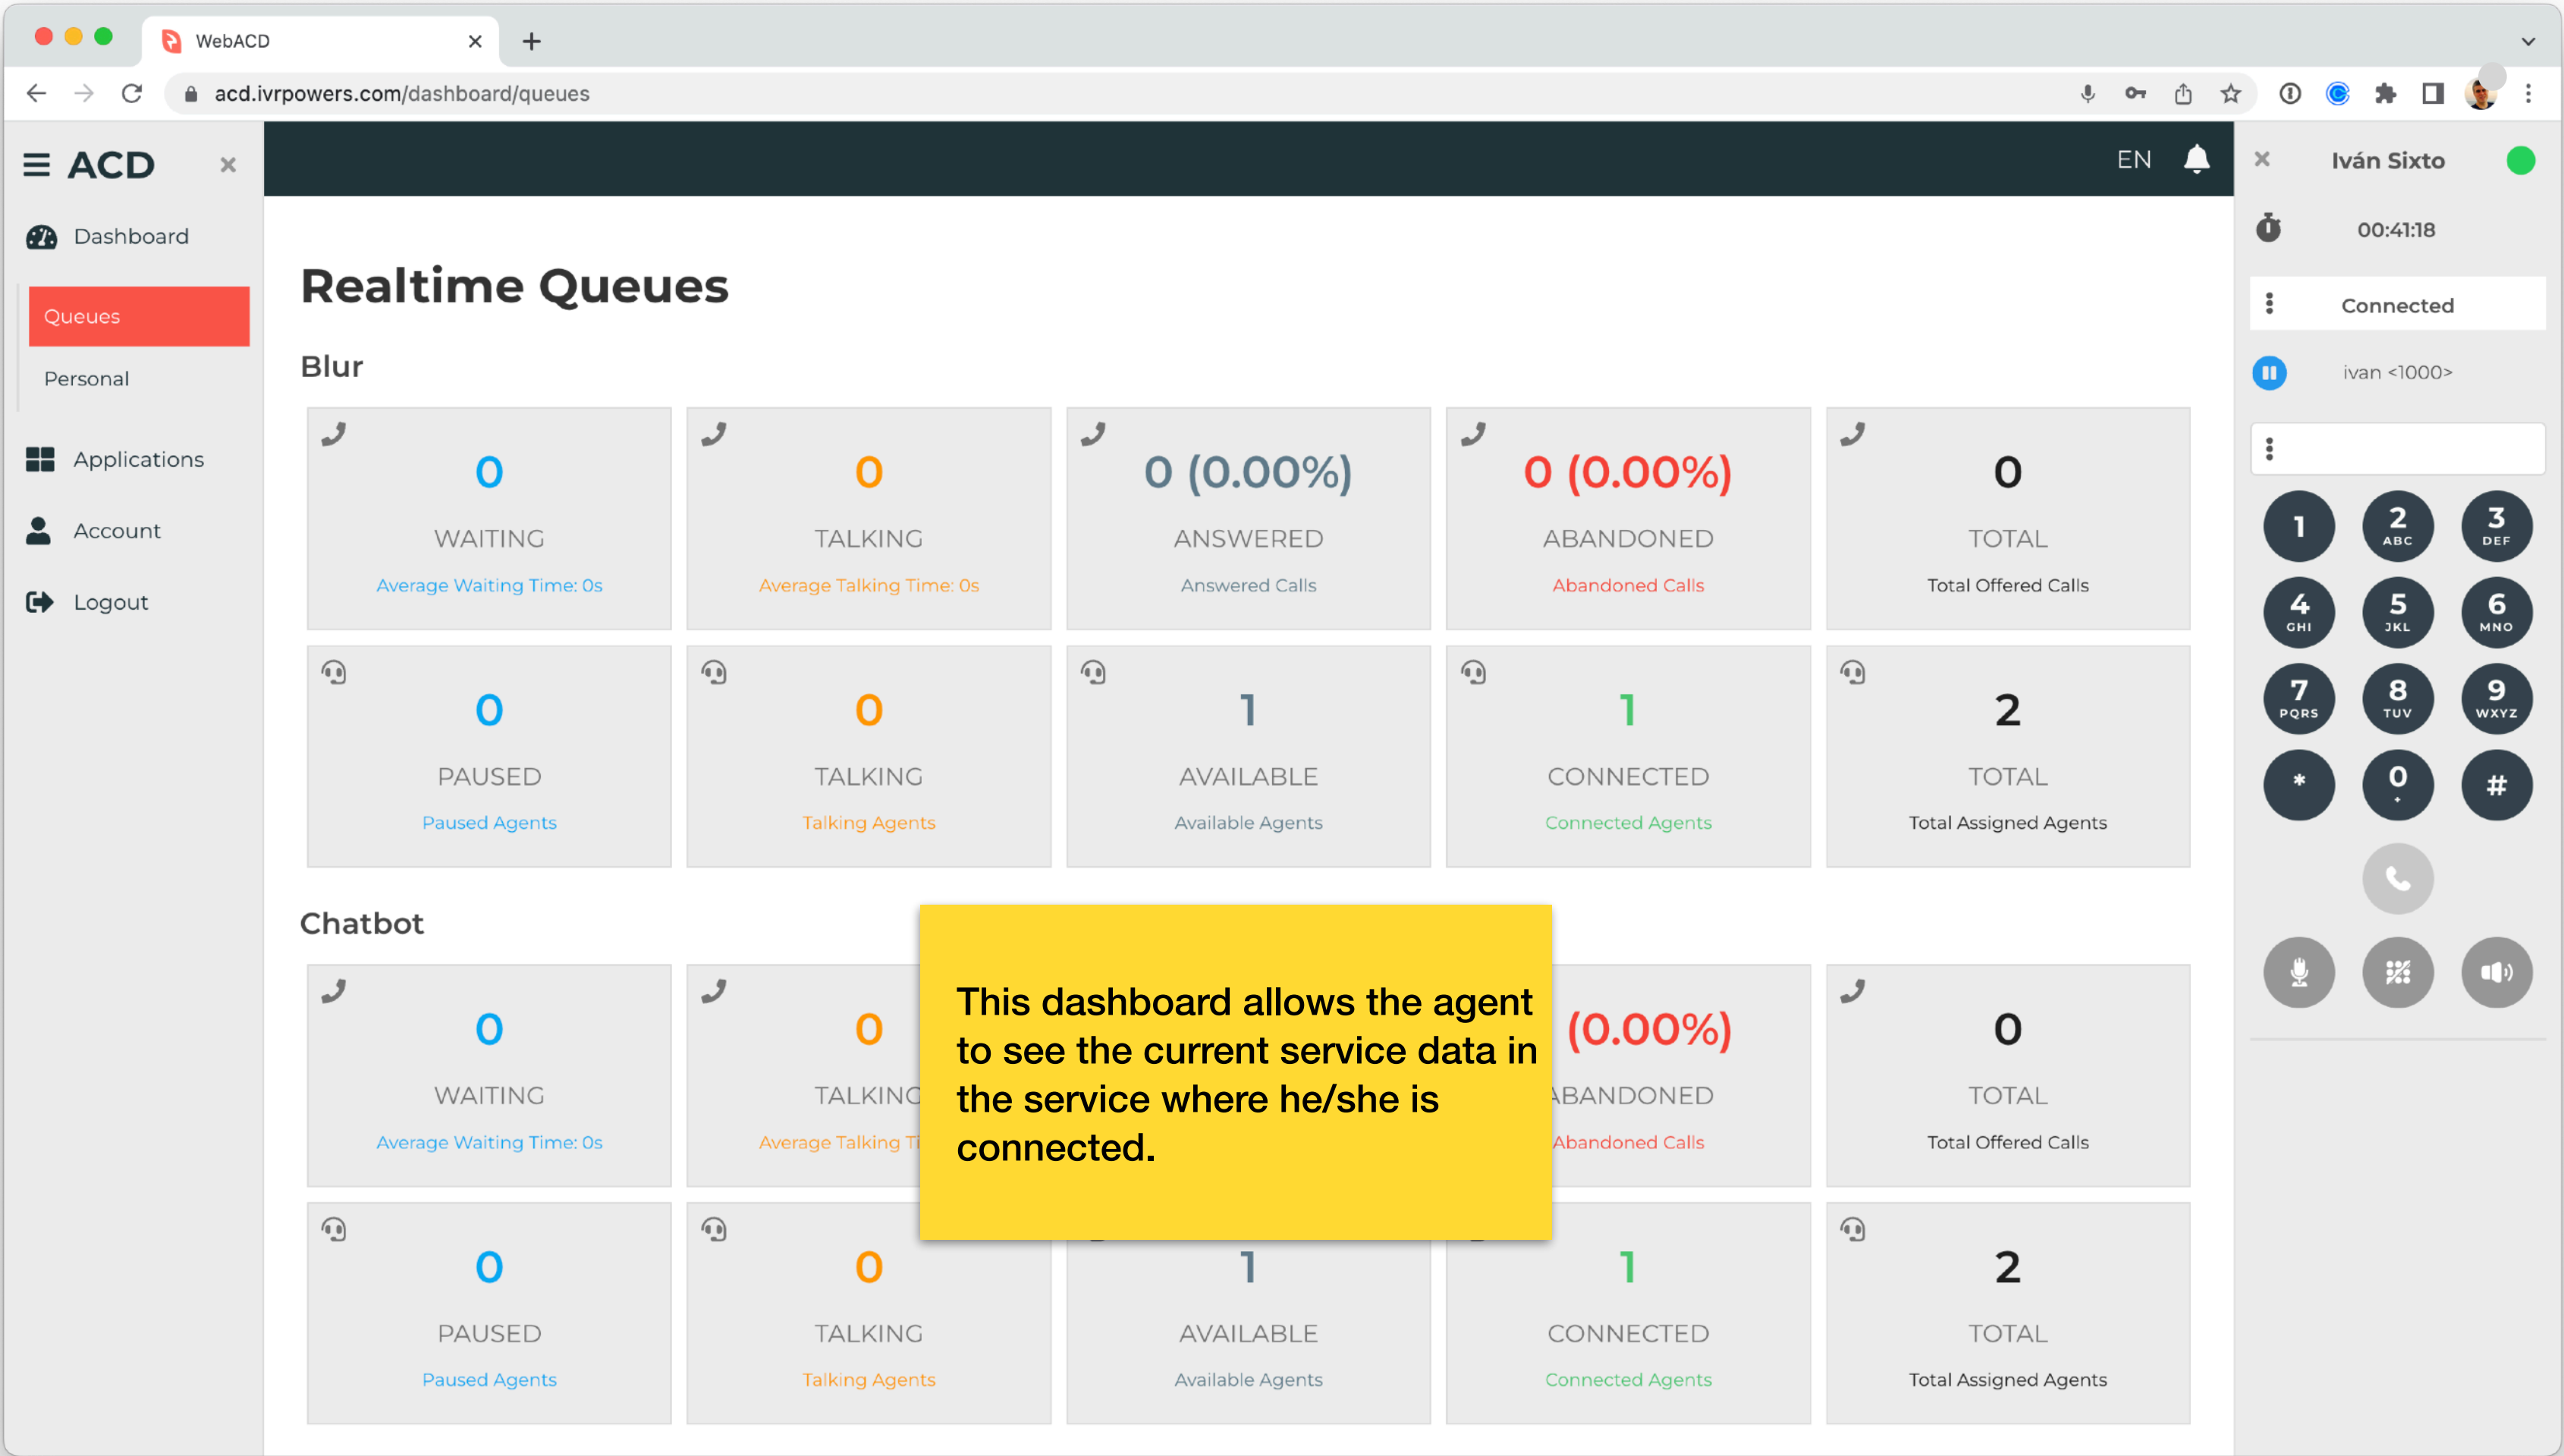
WebACD

acd.ivrpowers.com/dashboard/queues

ACD

Dashboard

Queues

Personal

Applications

Account

Logout

EN

Realtime Queues

Blur

| 0 | 0 | 0 (0.00%) | 0 (0.00%) | 0 |
|---|---|---|---|---|
| WAITING | TALKING | ANSWERED | ABANDONED | TOTAL |
| Average Waiting Time: 0s | Average Talking Time: 0s | Answered Calls | Abandoned Calls | Total Offered Calls |

| 0 | 0 | 1 | 1 | 2 |
|---|---|---|---|---|
| PAUSED | TALKING | AVAILABLE | CONNECTED | TOTAL |
| Paused Agents | Talking Agents | Available Agents | Connected Agents | Total Assigned Agents |

Chatbot

| 0 | 0 | | (0.00%) | 0 |
|---|---|---|---|---|
| WAITING | TALKIN | | BANDONED | TOTAL |
| Average Waiting Time: 0s | Average Talking T | | Abandoned Calls | Total Offered Calls |

| 0 | 0 | 1 | 1 | 2 |
|---|---|---|---|---|
| PAUSED | TALKING | AVAILABLE | CONNECTED | TOTAL |
| Paused Agents | Talking Agents | Available Agents | Connected Agents | Total Assigned Agents |

This dashboard allows the agent to see the current service data in the service where he/she is connected.

Iván Sixto

00:41:18

Connected

ivan <1000>

1
2 ABC
3 DEF
4 GHI
5 JKL
6 MNO
7 PQRS
8 TUV
9 WXYZ
*
0 +
#